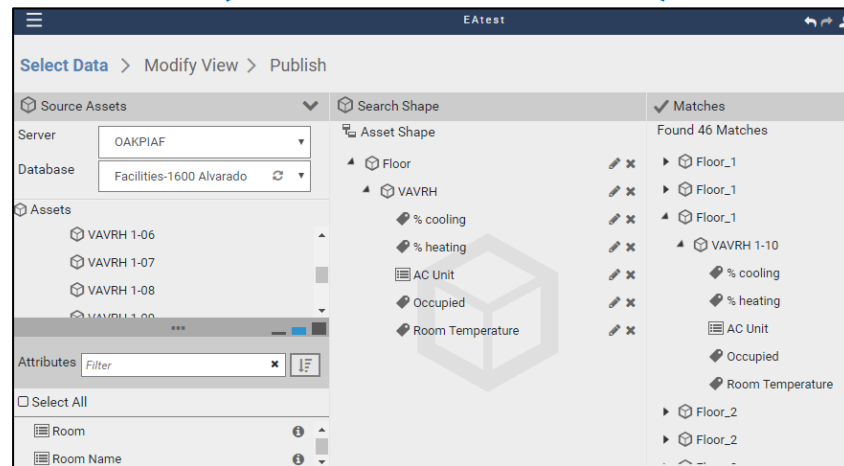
EAtest

Select Data > Modify View > Publish

Source Assets

Server OAKPIAF

Database Facilities-1600 Alvarado

Assets

VAVRH 1-06

VAVRH 1-07

VAVRH 1-08

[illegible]

Attributes Filter

Select All

Room

Room Name

Search Shape

Asset Shape

Floor

VAVRH

% cooling

% heating

AC Unit

Occupied

Room Temperature

Matches

Found 46 Matches

Floor_1

Floor_1

Floor_1

VAVRH 1-10

% cooling

% heating

AC Unit

Occupied

Room Temperature

Floor_2

Floor_2